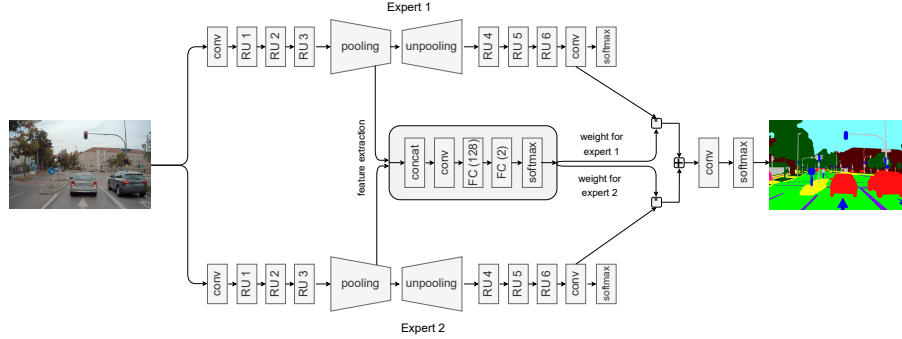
Expert 1

conv
RU 1
RU 2
RU 3
pooling
unpooling
RU 4
RU 5
RU 6
conv
softmax

feature extraction

concat
conv
FC (128)
FC (2)
softmax

weight for expert 1
weight for expert 2

conv
softmax

conv
RU 1
RU 2
RU 3
pooling
unpooling
RU 4
RU 5
RU 6
conv
softmax

Expert 2